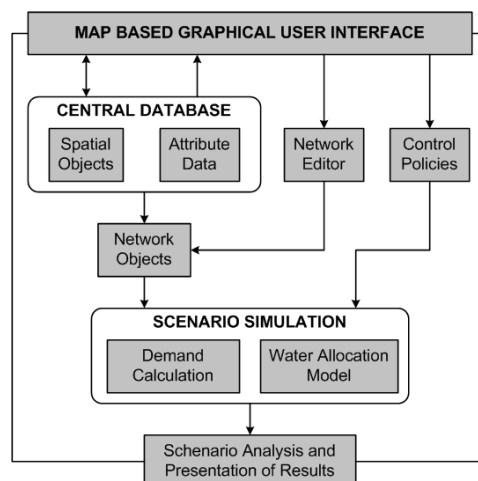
MAP BASED GRAPHICAL USER INTERFACE

CENTRAL DATABASE

Spatial Objects

Attribute Data

Network Editor

Control Policies

Network Objects

SCENARIO SIMULATION

Demand Calculation

Water Allocation Model

Schenario Analysis and Presentation of Results